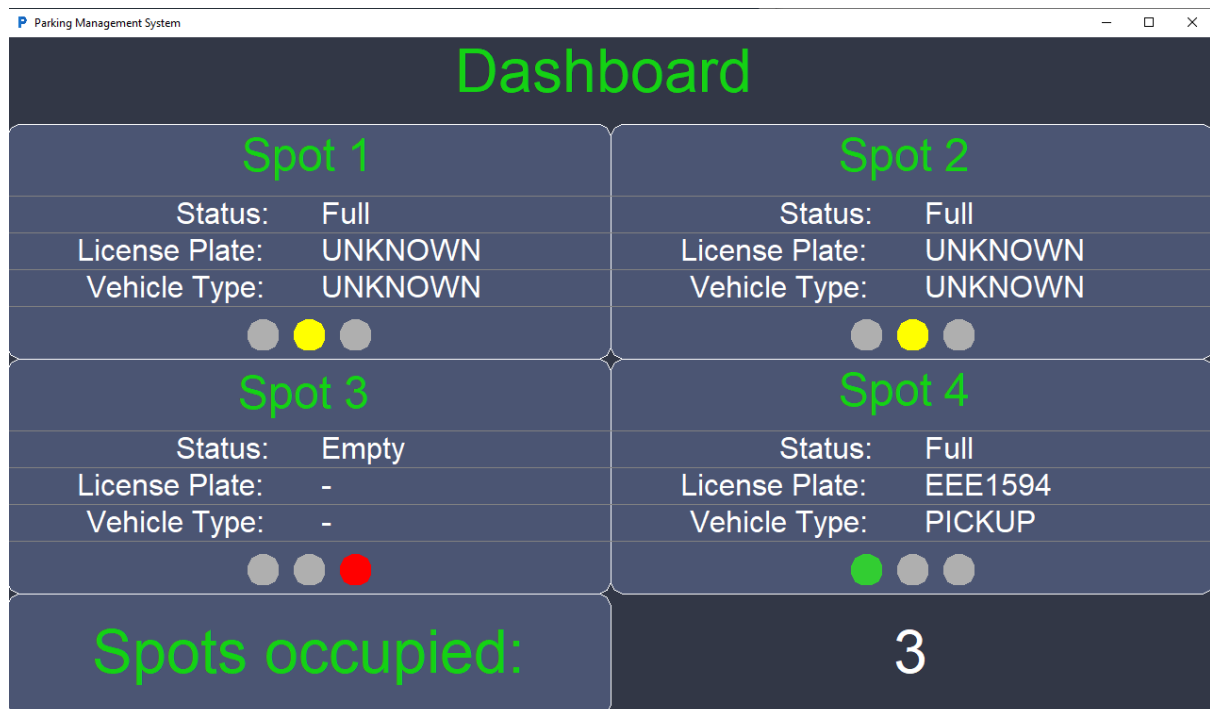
P Parking Management System

Dashboard

Spot 1

Status: Full
License Plate: UNKNOWN
Vehicle Type: UNKNOWN

Spot 2

Status: Full
License Plate: UNKNOWN
Vehicle Type: UNKNOWN

Spot 3

Status: Empty
License Plate: -
Vehicle Type: -

Spot 4

Status: Full
License Plate: EEE1594
Vehicle Type: PICKUP

Spots occupied:

3